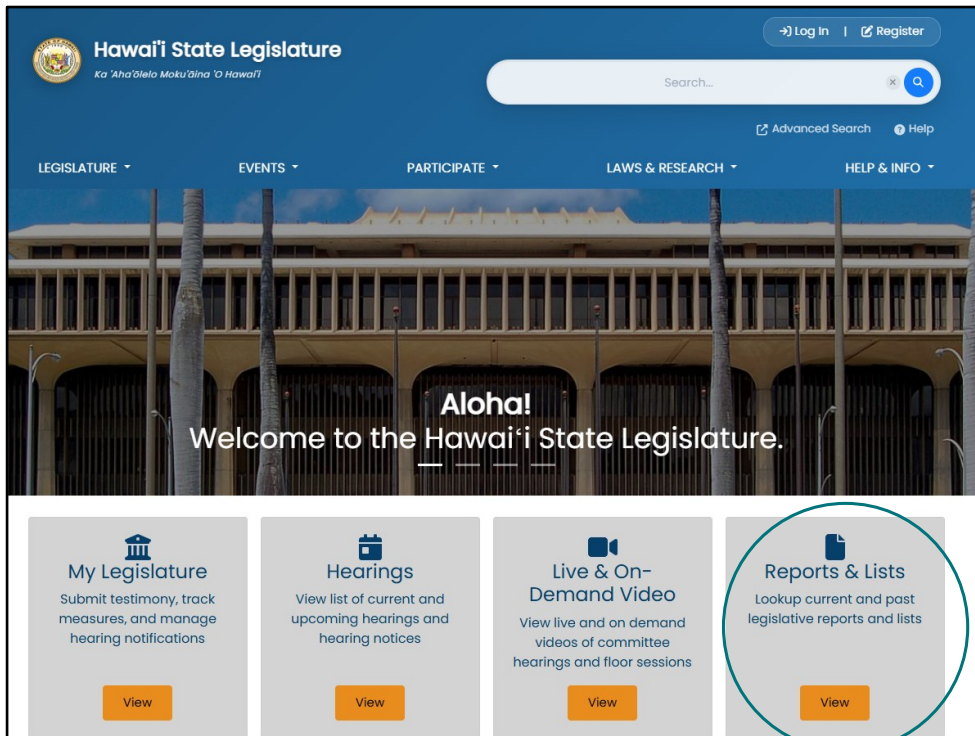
Hawai'i State Legislature
Ka 'Aha'ōlelo Moku'āina 'O Hawai'i

Log In | Register

Search...

Advanced Search
Help

LEGISLATURE
EVENTS
PARTICIPATE
LAWS & RESEARCH
HELP & INFO

Aloha!
Welcome to the Hawaiʻi State Legislature.

My Legislature
Submit testimony, track measures, and manage hearing notifications
View

Hearings
View list of current and upcoming hearings and hearing notices
View

Live & On-Demand Video
View live and on demand videos of committee hearings and floor sessions
View

Reports & Lists
Lookup current and past legislative reports and lists
View